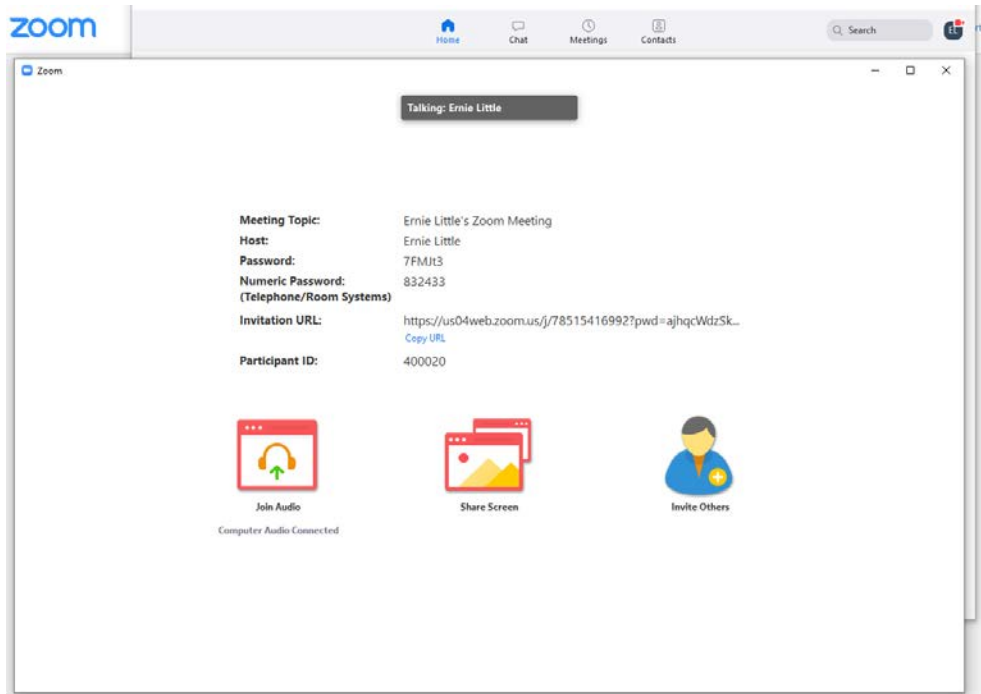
zoom

Home Chat Meetings Contacts

Search

EL

Zoom

Talking: Ernie Little

| | |
|---|---|
| Meeting Topic: | Ernie Little's Zoom Meeting |
| Host: | Ernie Little |
| Password: | 7FMJt3 |
| Numeric Password: (Telephone/Room Systems) | 832433 |
| Invitation URL: | https://us04web.zoom.us/j/78515416992?pwd=ajhqcWdzSk... Copy URL |
| Participant ID: | 400020 |

Join Audio
Computer Audio Connected

Share Screen

Invite Others